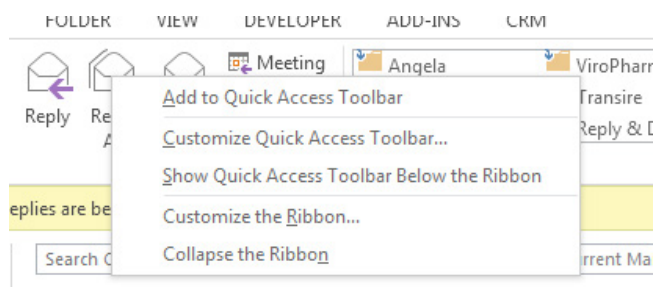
FOLDER VIEW DEVELOPER ADD-INS CRM

Reply Re A

Meeting

Angela

ViroPharm

Transire

Reply & D

eplies are be

Search C

rrent Ma

Add to Quick Access Toolbar

Customize Quick Access Toolbar...

Show Quick Access Toolbar Below the Ribbon

Customize the Ribbon...

Collapse the Ribbon